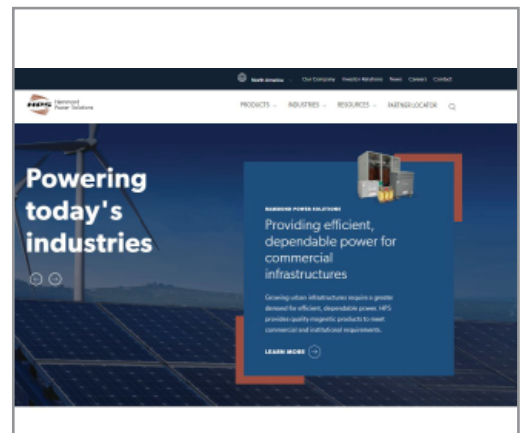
North America Our Company Investor Relations News Careers Contact

HPS Hammond Power Solutions

PRODUCTS INDUSTRIES RESOURCES PARTNER LOCATOR

Powering today's industries

HAMMOND POWER SOLUTIONS

Providing efficient, dependable power for commercial infrastructures

Growing urban infrastructures require a greater demand for efficient, dependable power. HPS provides quality magnetic products to meet commercial and institutional requirements.

LEARN MORE